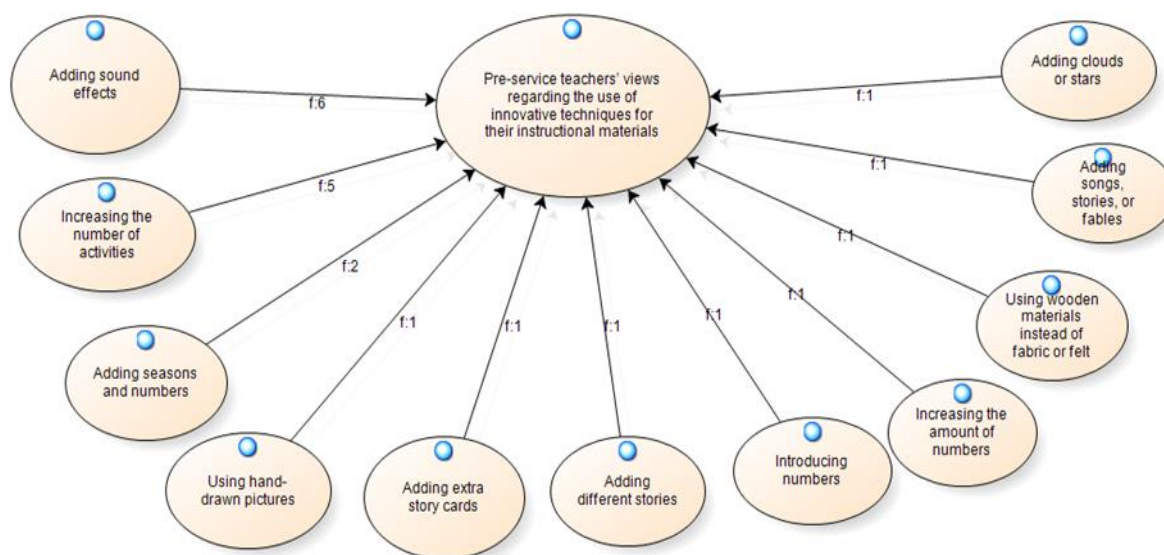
Pre-service teachers' views regarding the use of innovative techniques for their instructional materials

Adding sound effects

f:6

Increasing the number of activities

f:5

Adding seasons and numbers

f:2

Using hand-drawn pictures

f:1

Adding extra story cards

f:1

Adding different stories

f:1

Introducing numbers

f:1

Increasing the amount of numbers

f:1

Using wooden materials instead of fabric or felt

f:1

Adding songs, stories, or fables

f:1

Adding clouds or stars

f:1